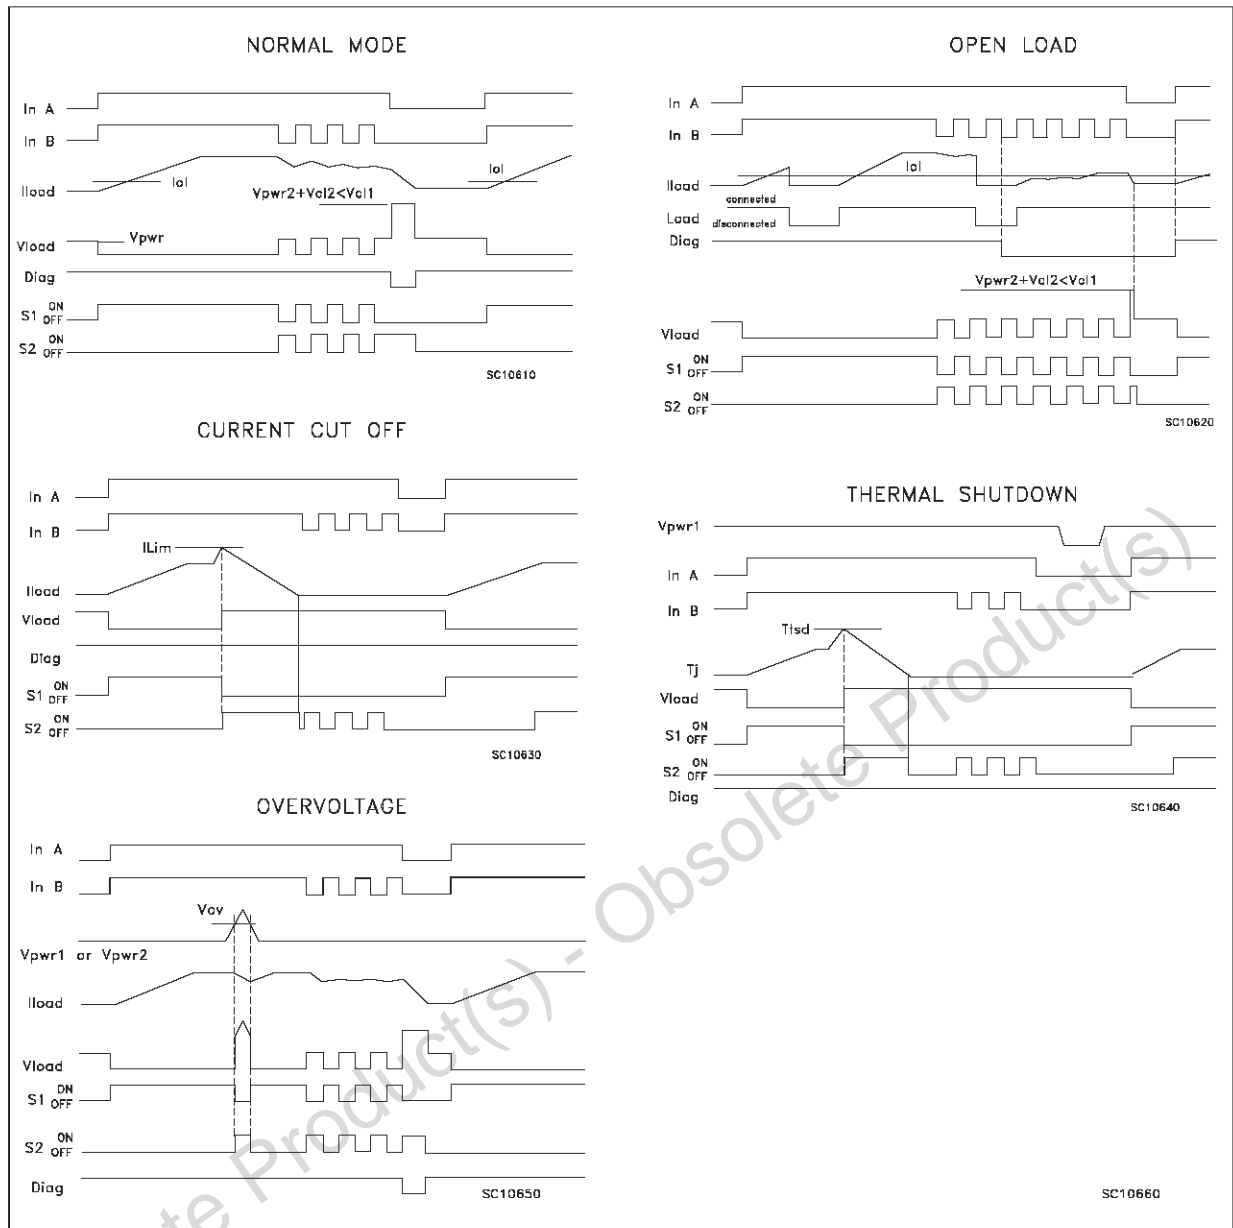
NORMAL MODE

In A
In B
Iload
Iol
Iol
Vpwr2+Vol2<Vol1
Vload
Vpwr
Diag
S1 ON OFF
S2 ON OFF
SC10610

OPEN LOAD

In A
In B
Iol
Iload
connected
Load
disconnected
Diag
Vpwr2+Vol2<Vol1
Vload
S1 ON OFF
S2 ON OFF
SC10620

CURRENT CUT OFF

In A
In B
ILim
Iload
Vload
Diag
S1 ON OFF
S2 ON OFF
SC10630

THERMAL SHUTDOWN

Vpwr1
In A
In B
Ttsd
Tj
Vload
S1 ON OFF
S2 ON OFF
Diag
SC10640

OVERVOLTAGE

In A
In B
Vov
Vpwr1 or Vpwr2
Iload
Vload
S1 ON OFF
S2 ON OFF
Diag
SC10650

SC10660

Obsolete Product(s) - Obsolete Product(s)